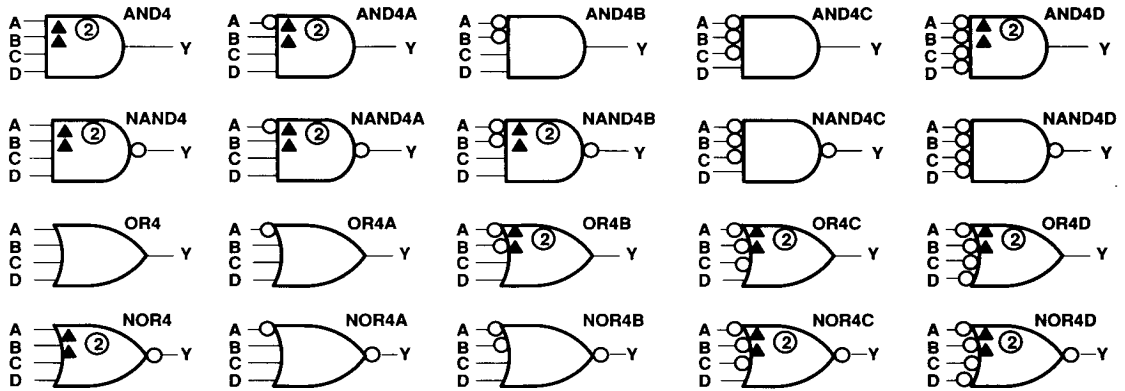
A B C D ② AND4 Y
A B C D ② AND4A Y
A B C D AND4B Y
A B C D AND4C Y
A B C D ② AND4D Y

A B C D ② NAND4 Y
A B C D ② NAND4A Y
A B C D ② NAND4B Y
A B C D NAND4C Y
A B C D NAND4D Y

A B C D OR4 Y
A B C D OR4A Y
A B C D ② OR4B Y
A B C D ② OR4C Y
A B C D ② OR4D Y

A B C D ② NOR4 Y
A B C D NOR4A Y
A B C D NOR4B Y
A B C D ② NOR4C Y
A B C D ② NOR4D Y